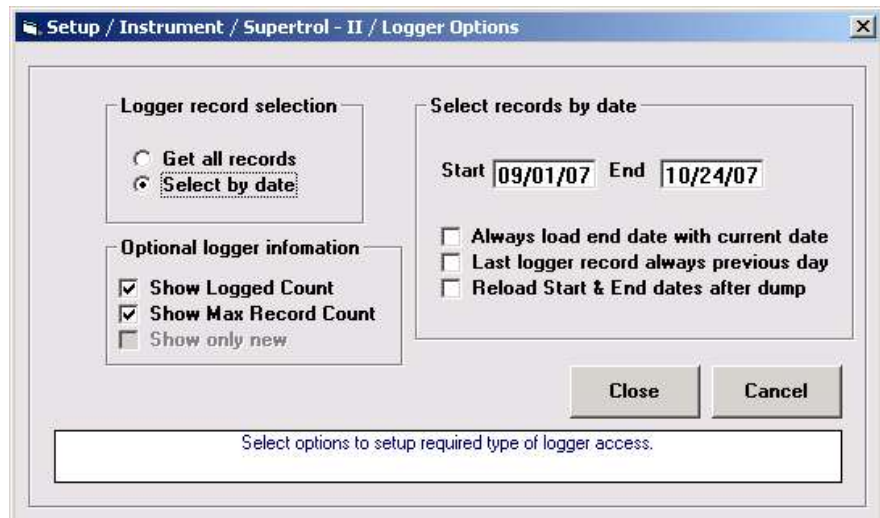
Setup / Instrument / Supertrol - II / Logger Options

Logger record selection

Get all records
Select by date

Optional logger infomation

Show Logged Count
Show Max Record Count
Show only new

Select records by date

Start 09/01/07 End 10/24/07

Always load end date with current date
Last logger record always previous day
Reload Start & End dates after dump

Close
Cancel

Select options to setup required type of logger access.